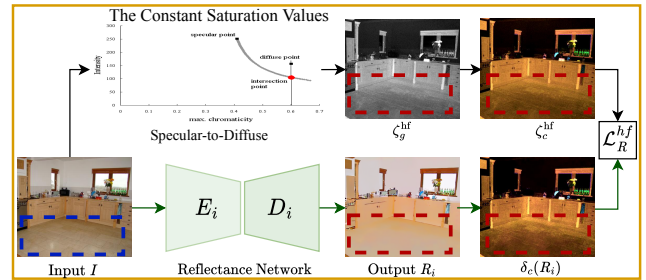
The Constant Saturation Values

300
250
200
150
100
50
0

Intensity

0 0.1 0.2 0.3 0.4 0.5 0.6 0.7
max. chromaticity

specular point
diffuse point
intersection point

Specular-to-Diffuse

$\zeta_g^{\mathrm{hf}}$

$\zeta_c^{\mathrm{hf}}$

$\mathcal{L}_R^{hf}$

$E_i$

$D_i$

Input $I$

Reflectance Network

Output $R_i$

$\delta_c(R_i)$